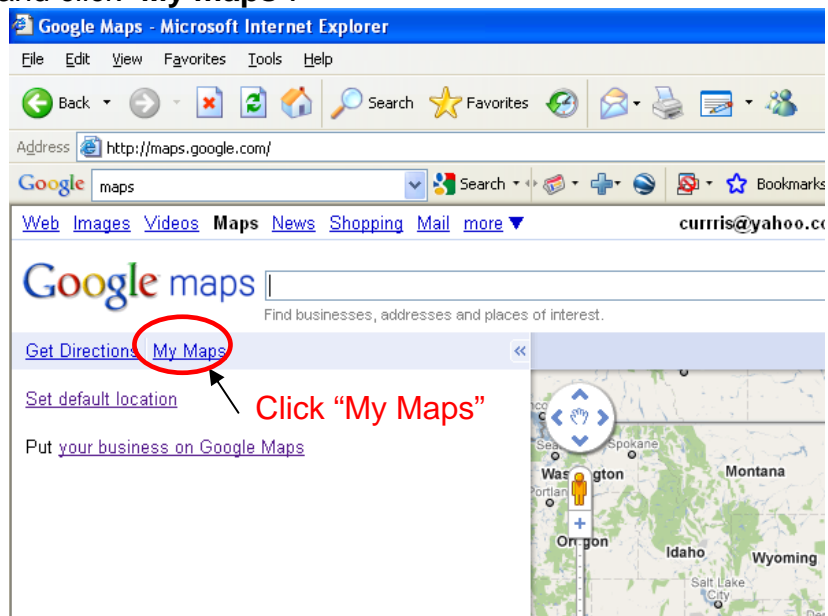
Google Maps - Microsoft Internet Explorer

File Edit View Favorites Tools Help

Back Search Favorites

Address http://maps.google.com/

Google maps Search Bookmarks

Web Images Videos Maps News Shopping Mail more ▼ curris@yahoo.c

Google maps

Find businesses, addresses and places of interest.

Get Directions My Maps «

Set default location

Click “My Maps”

Put your business on Google Maps

Spokane Washington Montana Portland Oregon Idaho Wyoming Salt Lake City